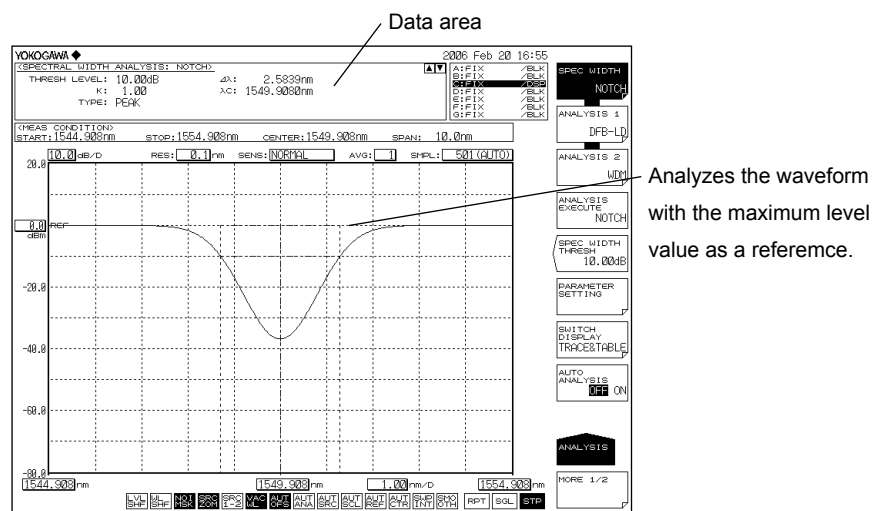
Data area

YOKOGAWA ◆

2006 Feb 20 16:55

<SPECTRAL WIDTH ANALYSIS: NOTCH>
THRESH LEVEL: 10.00dB
K: 1.00
TYPE: PEAK

Δλ: 2.5839nm
λC: 1549.9080nm

A:FIX /BLK
B:FIX /BLK
C:FIX /DSP
D:FIX /BLK
E:FIX /BLK
F:FIX /BLK
G:FIX /BLK

<MEAS CONDITION>
START:1544.908nm STOP:1554.908nm CENTER:1549.908nm SPAN: 10.0nm

10.0 dB/D RES: 0.1 nm SENS: NORMAL AVG: 1 SMPL: 501(AUTO)

20.0

0.0 REF
dBm

-20.0

-40.0

-60.0

-80.0

1544.908 nm 1549.908 nm 1.00 nm/D 1554.908 nm

LVL SHF WL SHF NOI MSK SRC ZOM SRC 1-2 VAC WL AUT OFS AUT ANA AUT SRC AUT SCL AUT REF AUT CTR SWP INT SMO OTH RPT SGL STP

SPEC WIDTH
NOTCH

ANALYSIS 1
DFB-LD

ANALYSIS 2
WDM

ANALYSIS EXECUTE
NOTCH

SPEC WIDTH THRESH
10.00dB

PARAMETER SETTING

SWITCH DISPLAY
TRACE&TABLE

AUTO ANALYSIS
OFF ON

ANALYSIS

MORE 1/2

Analyzes the waveform with the maximum level value as a referemce.